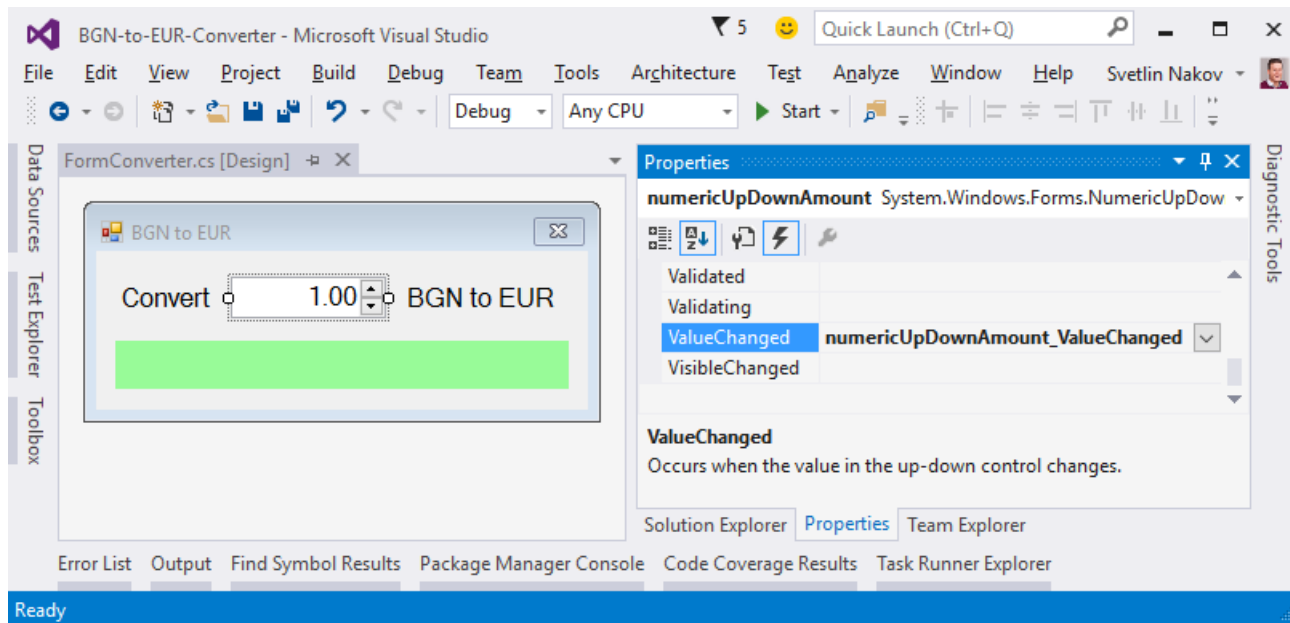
BGN-to-EUR-Converter - Microsoft Visual Studio

5

Quick Launch (Ctrl+Q)

File Edit View Project Build Debug Team Tools Architecture Test Analyze Window Help Svetlin Nakov

Debug Any CPU Start

Data Sources Test Explorer Toolbox

FormConverter.cs [Design]

BGN to EUR

Convert 1.00 BGN to EUR

Properties

numericUpDownAmount System.Windows.Forms.NumericUpDow

| Validated | |
|---|---|
| Validating | |
| ValueChanged | numericUpDownAmount_ValueChanged |
| VisibleChanged | |

ValueChanged
Occurs when the value in the up-down control changes.

Solution Explorer Properties Team Explorer

Diagnostic Tools

Error List Output Find Symbol Results Package Manager Console Code Coverage Results Task Runner Explorer

Ready